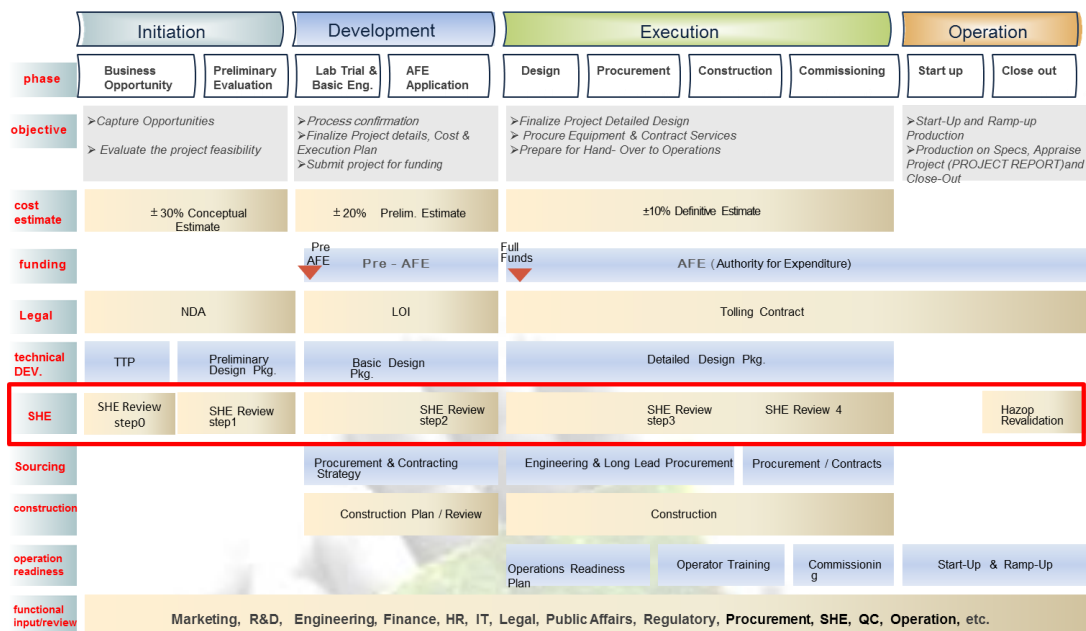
Initiation
Development
Execution
Operation

phase
Business Opportunity
Preliminary Evaluation
Lab Trial & Basic Eng.
AFE Application
Design
Procurement
Construction
Commissioning
Start up
Close out

objective
➢Capture Opportunities
➢ Evaluate the project feasibility
➢Process confirmation
➢Finalize Project details, Cost & Execution Plan
➢Submit project for funding
➢Finalize Project Detailed Design
➢ Procure Equipment & Contract Services
➢Prepare for Hand- Over to Operations
➢Start-Up and Ramp-up Production
➢Production on Specs, Appraise Project (PROJECT REPORT)and Close-Out

cost estimate
± 30% Conceptual Estimate
± 20% Prelim. Estimate
±10% Definitive Estimate

funding
Pre AFE
Pre - AFE
Full Funds
AFE (Authority for Expenditure)

Legal
NDA
LOI
Tolling Contract

technical DEV.
TTP
Preliminary Design Pkg.
Basic Design Pkg.
Detailed Design Pkg.

SHE
SHE Review step0
SHE Review step1
SHE Review step2
SHE Review step3
SHE Review 4
Hazop Revalidation

Sourcing
Procurement & Contracting Strategy
Engineering & Long Lead Procurement
Procurement / Contracts

construction
Construction Plan / Review
Construction

operation readiness
Operations Readiness Plan
Operator Training
Commissioning
Start-Up & Ramp-Up

functional input/review
Marketing, R&D, Engineering, Finance, HR, IT, Legal, Public Affairs, Regulatory, Procurement, SHE, QC, Operation, etc.